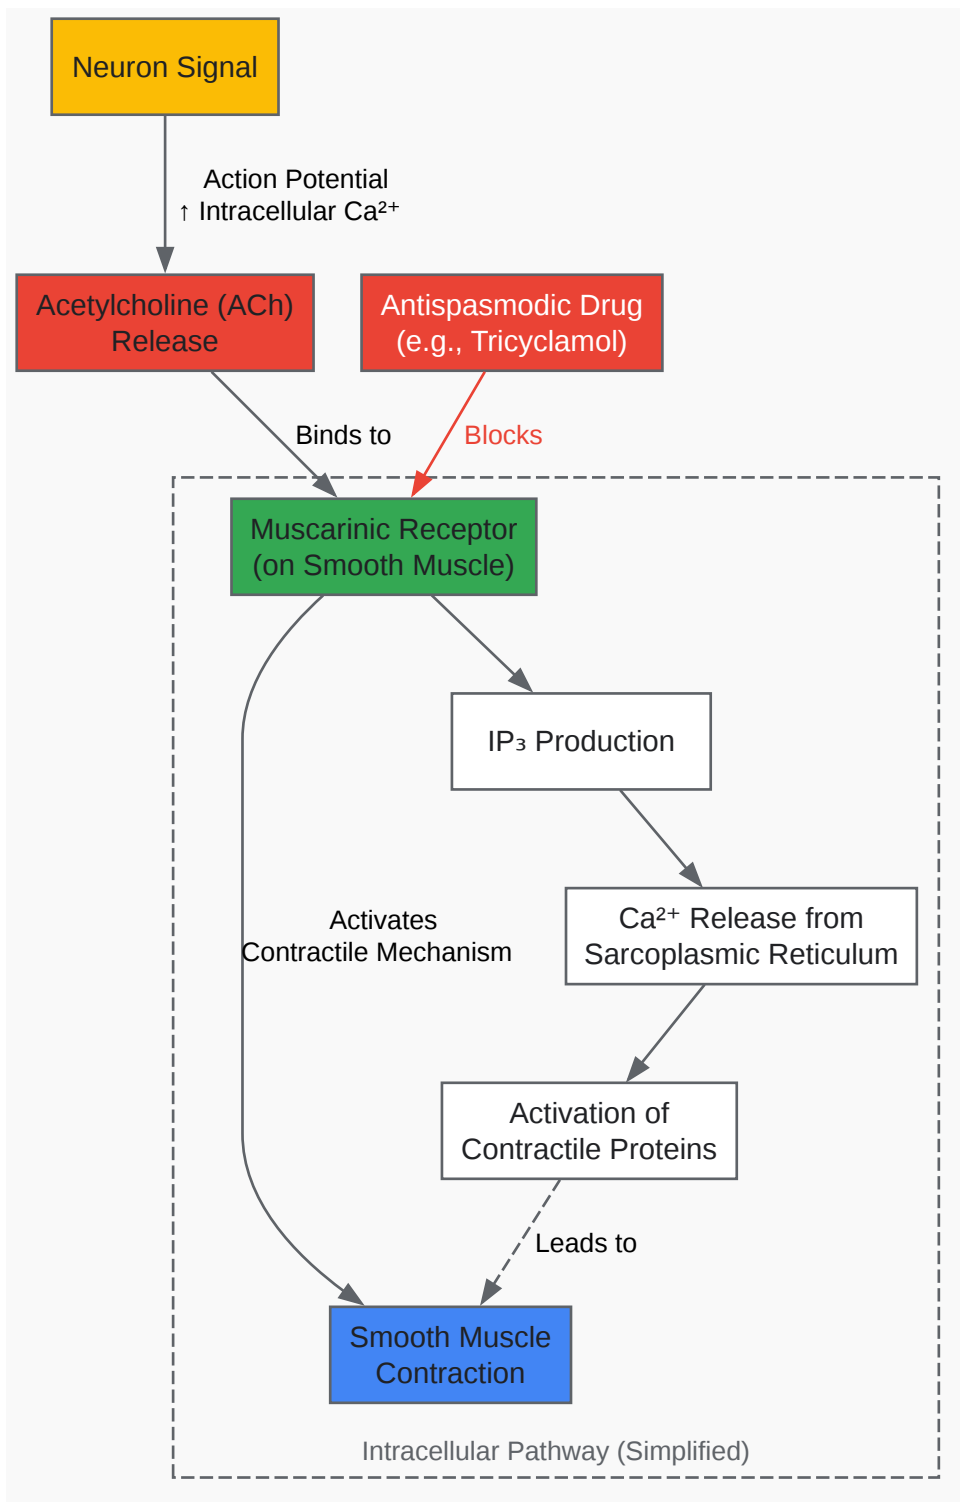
Neuron Signal

Action Potential
↑ Intracellular $Ca^{2+}$

Acetylcholine (ACh) Release

Antispasmodic Drug (e.g., Tricyclamol)

Binds to

Blocks

Muscarinic Receptor (on Smooth Muscle)

$IP_3$ Production

Activates Contractile Mechanism

$Ca^{2+}$ Release from Sarcoplasmic Reticulum

Activation of Contractile Proteins

Leads to

Smooth Muscle Contraction

Intracellular Pathway (Simplified)